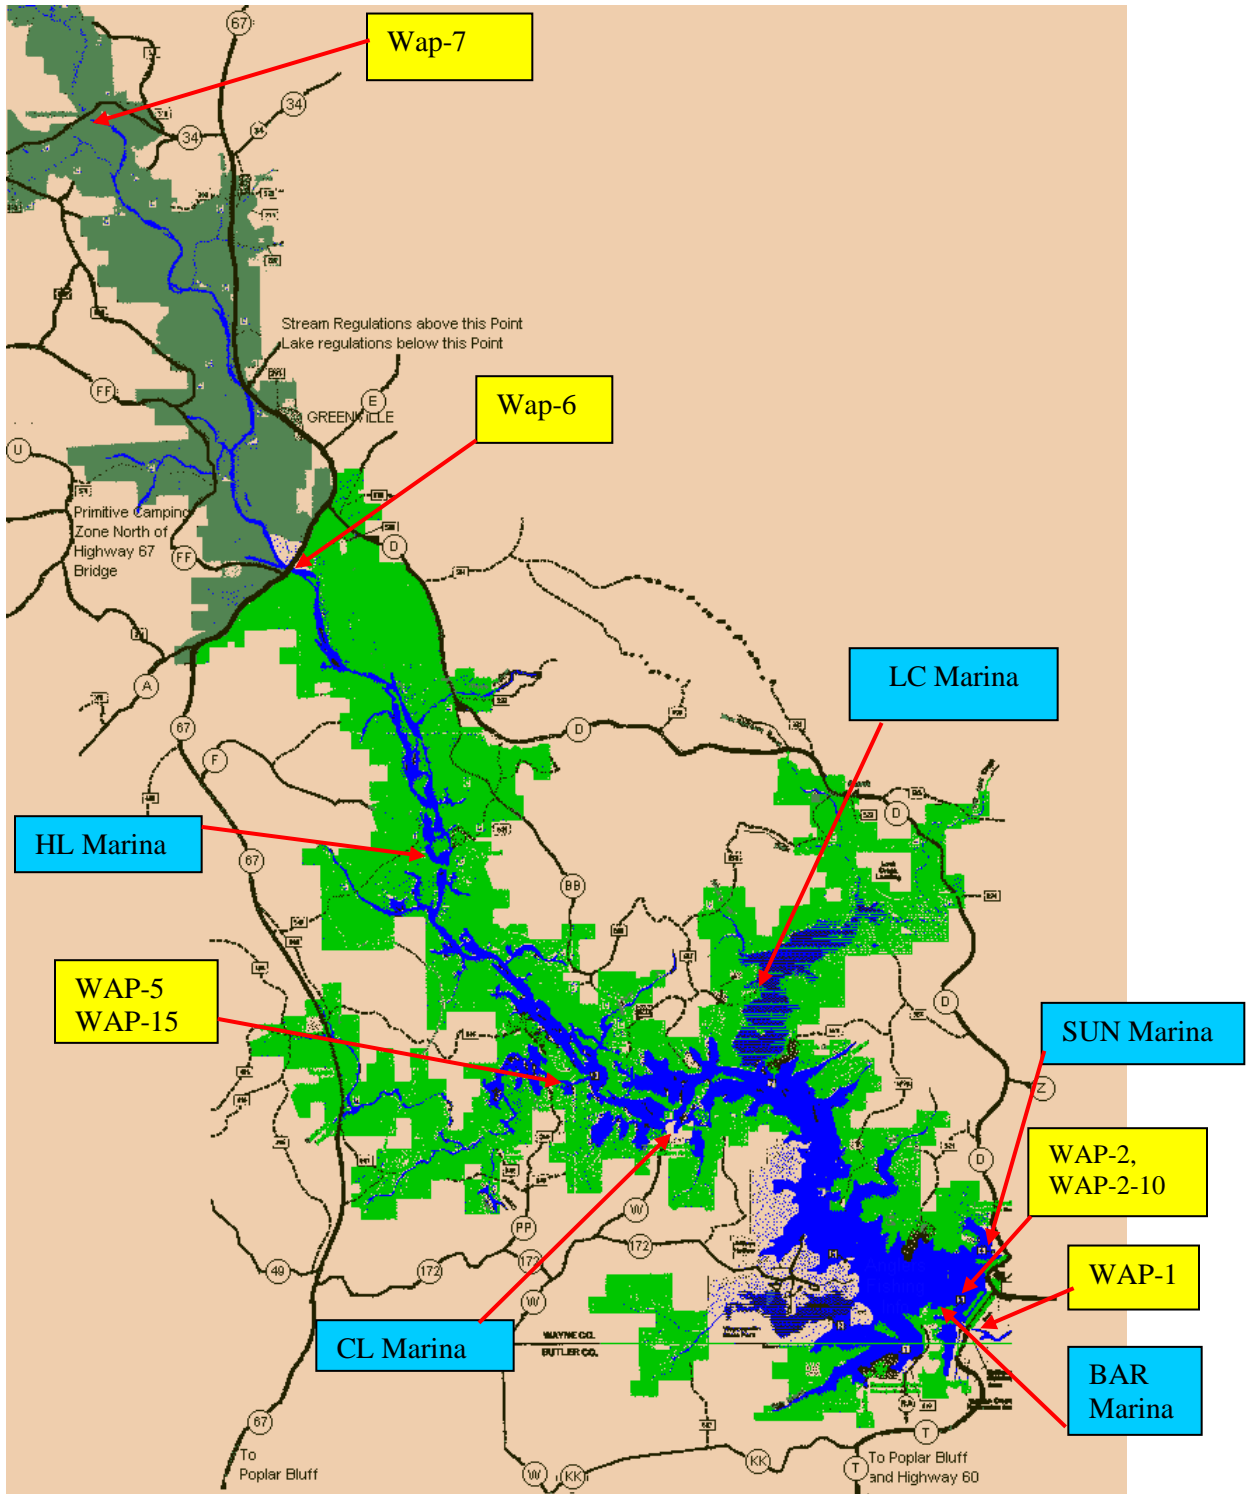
Wap-7

67

34

34

34

Stream Regulations above this Point
Lake regulations below this Point

FF

E

GREENVILLE

Wap-6

U

Primitive Camping Zone North of Highway 67 Bridge

FF

D

A

67

F

D

LC Marina

HL Marina

67

D

BB

WAP-5
WAP-15

D

SUN Marina

Z

D

WAP-2,
WAP-2-10

W

PP

172

49

172

W

WAP-1

CL Marina

WAYNE CO.
BUTLER CO.

BAR
Marina

67

To
Poplar Bluff

T

KK

W

KK

T

To Poplar Bluff
and Highway 60